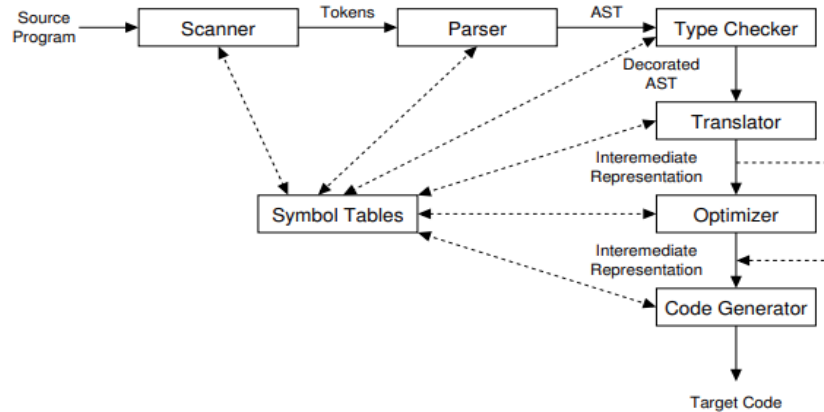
Source Program

Scanner

Tokens

Parser

AST

Type Checker

Decorated AST

Translator

Interemediate Representation

Symbol Tables

Optimizer

Interemediate Representation

Code Generator

Target Code